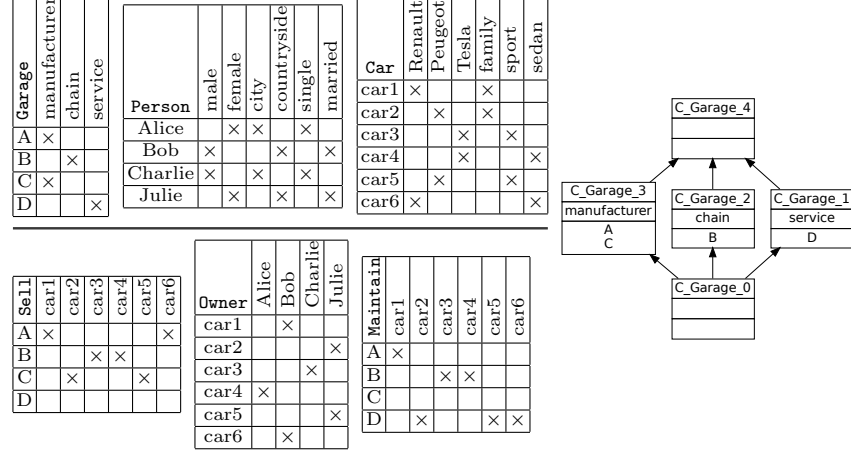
| Garage | manufacturer | chain | service |
|---|---|---|---|
| A | × | | |
| B | | × | |
| C | × | | |
| D | | | × |

| Person | male | female | city | countryside | single | married |
|---|---|---|---|---|---|---|
| Alice | | × | × | | × | |
| Bob | × | | | × | | × |
| Charlie | × | | × | | × | |
| Julie | | × | | × | | × |

| Car | Renault | Peugeot | Tesla | family | sport | sedan |
|---|---|---|---|---|---|---|
| car1 | × | | | × | | |
| car2 | | × | | × | | |
| car3 | | | × | | × | |
| car4 | | | × | | | × |
| car5 | | × | | | × | |
| car6 | × | | | | | × |

C_Garage_4

C_Garage_3
manufacturer
A
C

C_Garage_2
chain
B

C_Garage_1
service
D

C_Garage_0

| Sell | car1 | car2 | car3 | car4 | car5 | car6 |
|---|---|---|---|---|---|---|
| A | × | | | | | × |
| B | | | × | × | | |
| C | | × | | | × | |
| D | | | | | | |

| Owner | Alice | Bob | Charlie | Julie |
|---|---|---|---|---|
| car1 | | × | | |
| car2 | | | | × |
| car3 | | | × | |
| car4 | × | | | |
| car5 | | | | × |
| car6 | | × | | |

| Maintain | car1 | car2 | car3 | car4 | car5 | car6 |
|---|---|---|---|---|---|---|
| A | × | | | | | |
| B | | | × | × | | |
| C | | | | | | |
| D | | × | | | × | × |